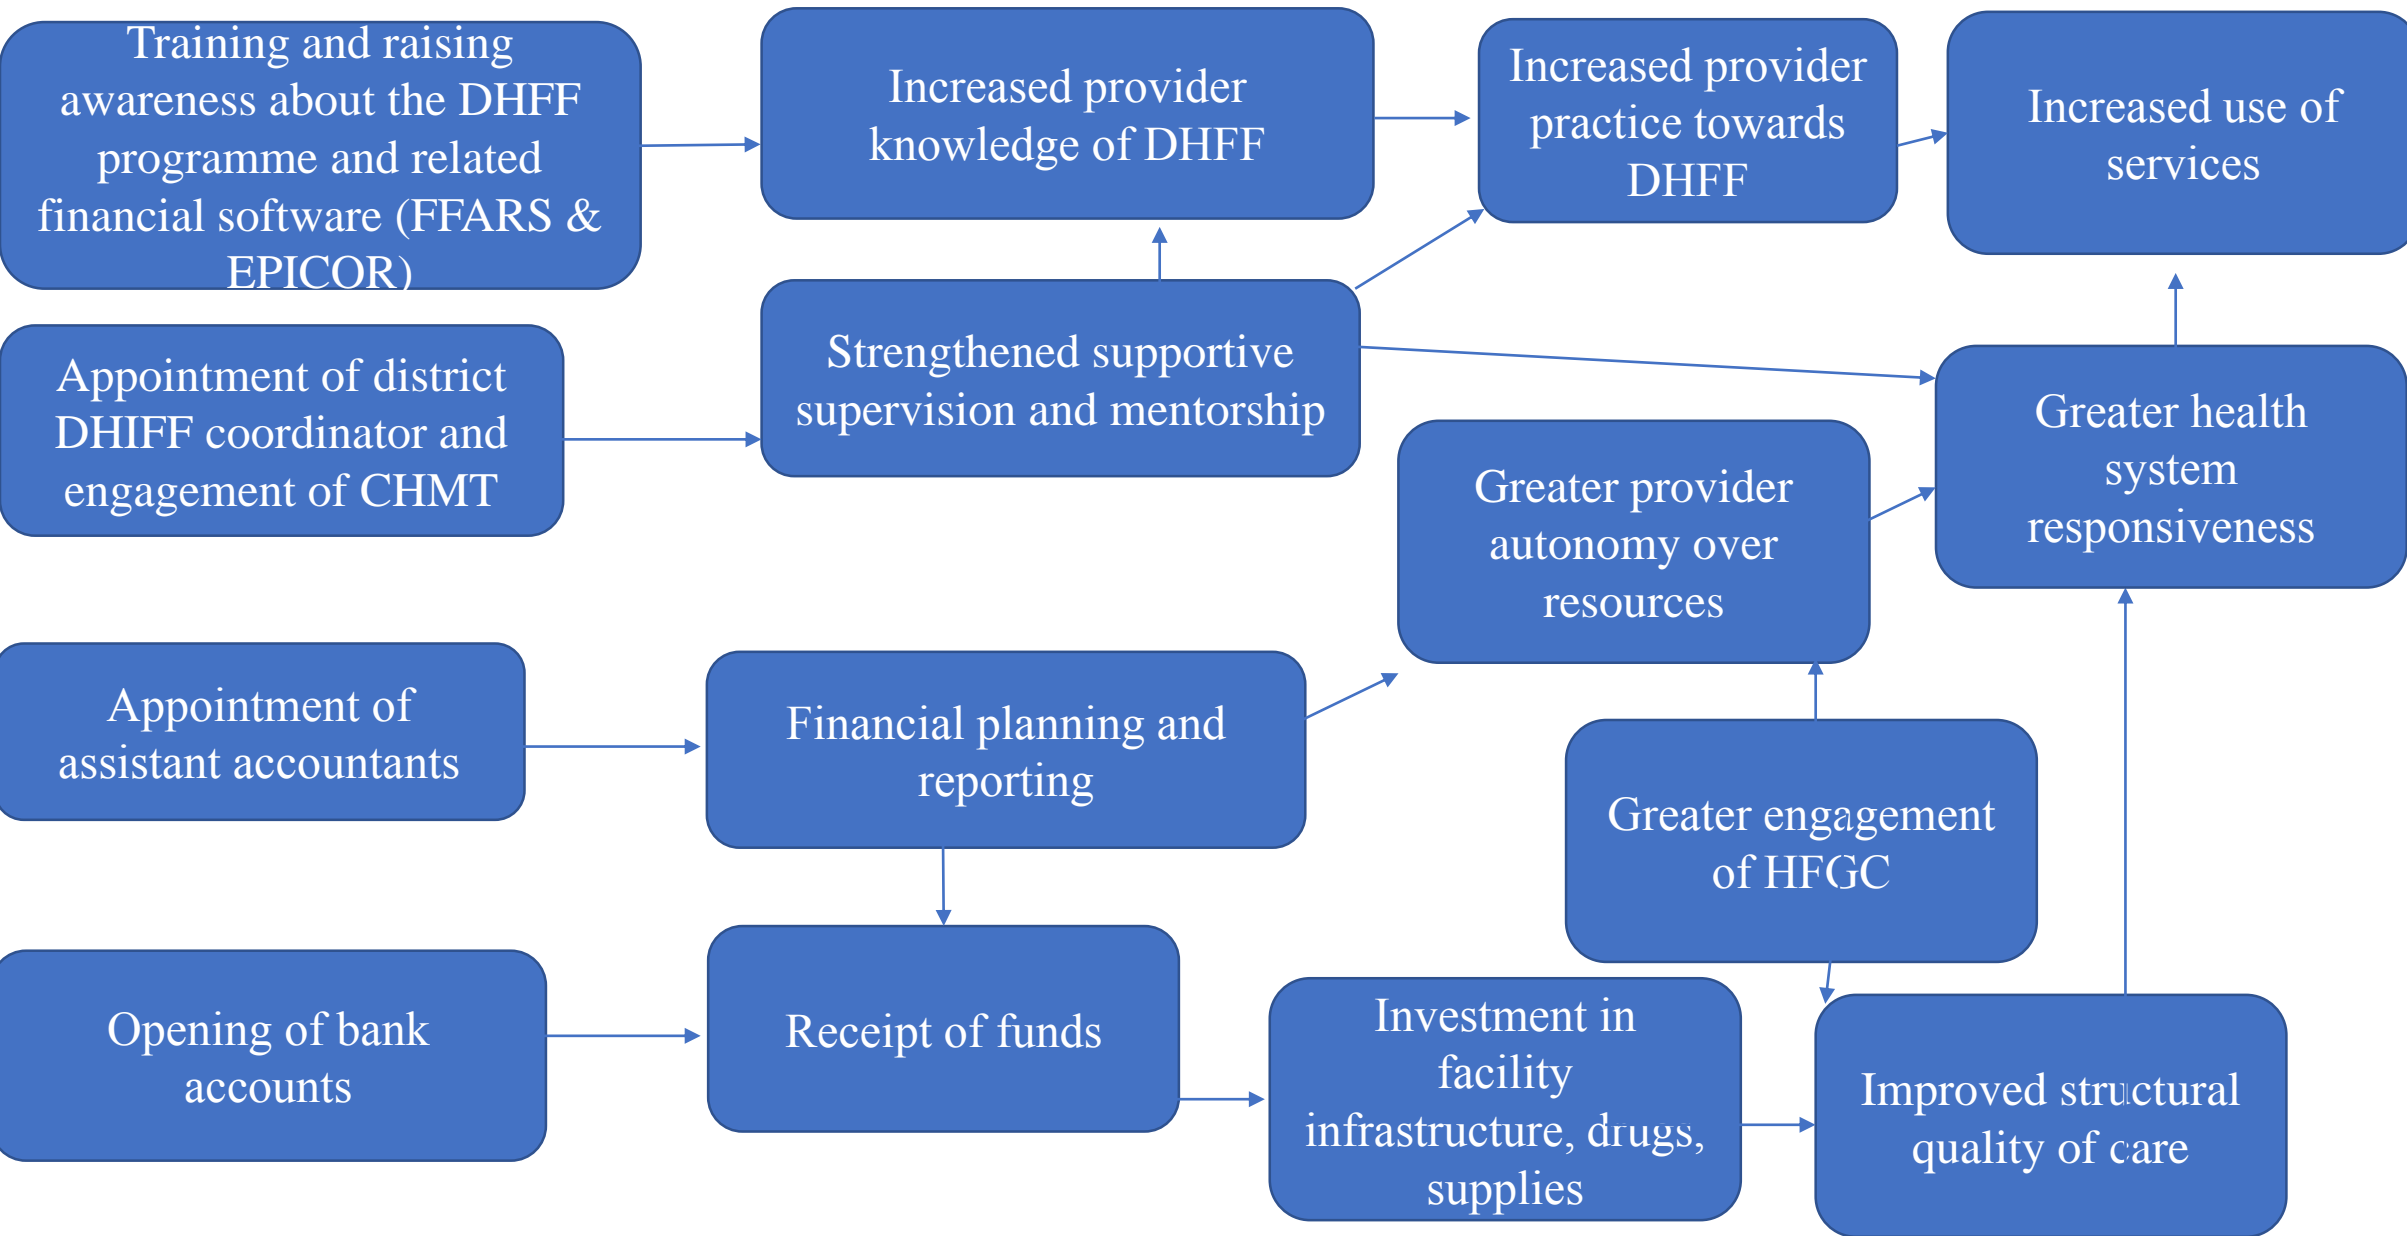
Training and raising awareness about the DHFF programme and related financial software (FFARS & EPICOR)

Increased provider knowledge of DHFF

Increased provider practice towards DHFF

Increased use of services

Appointment of district DHIFF coordinator and engagement of CHMT

Strengthened supportive supervision and mentorship

Greater health system responsiveness

Greater provider autonomy over resources

Appointment of assistant accountants

Financial planning and reporting

Greater engagement of HFGC

Opening of bank accounts

Receipt of funds

Investment in facility infrastructure, drugs, supplies

Improved structural quality of care